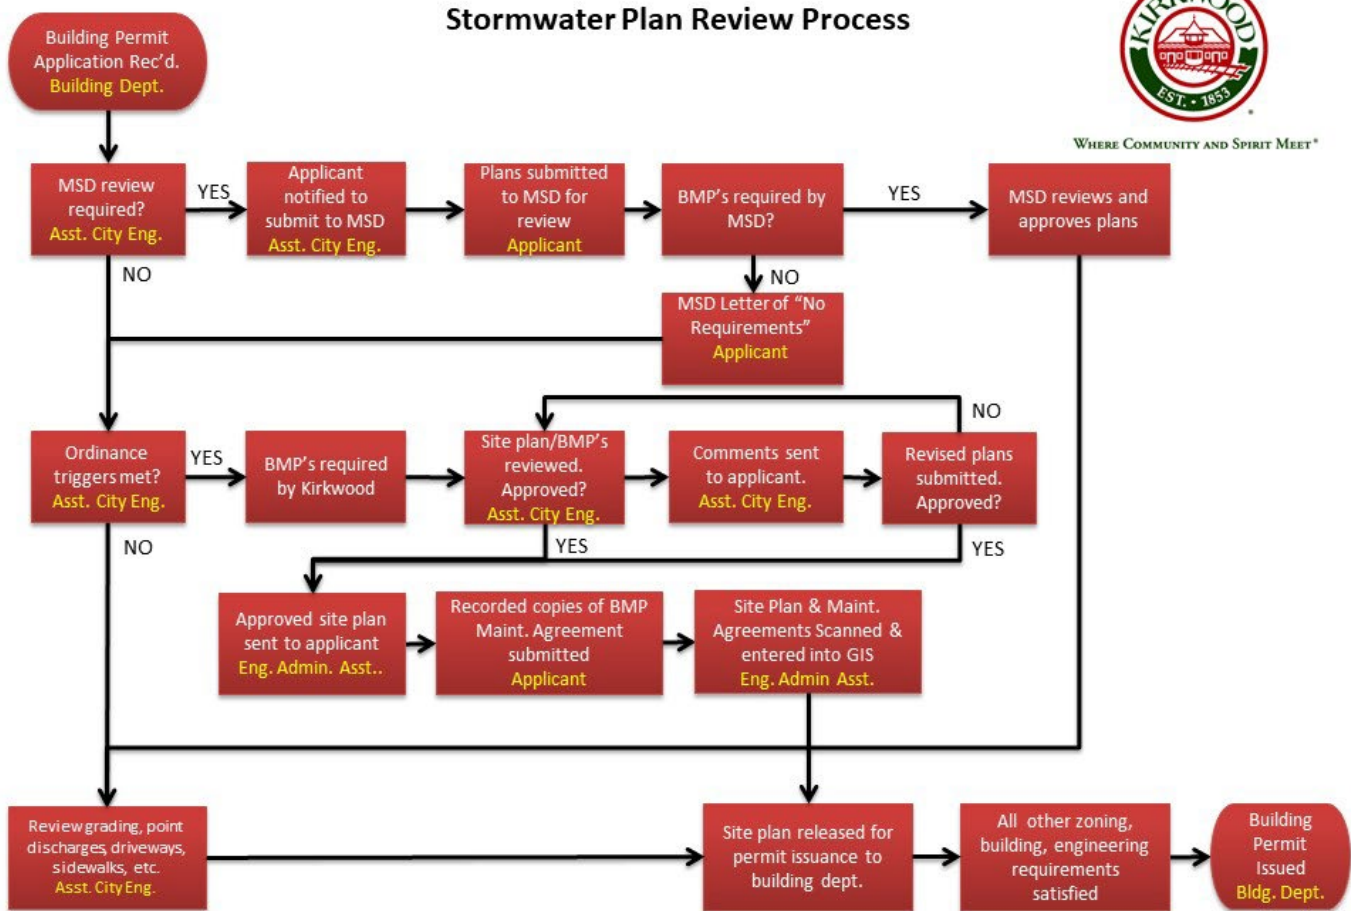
Stormwater Plan Review Process

KIRKWOOD
EST. 1853

Where Community and Spirit Meet®

Building Permit Application Rec'd.
Building Dept.

MSD review required?
Asst. City Eng.

YES

Applicant notified to submit to MSD
Asst. City Eng.

Plans submitted to MSD for review
Applicant

BMP's required by MSD?

YES

MSD reviews and approves plans

NO

NO

MSD Letter of "No Requirements"
Applicant

NO

Ordinance triggers met?
Asst. City Eng.

YES

BMP's required by Kirkwood

Site plan/BMP's reviewed. Approved?
Asst. City Eng.

Comments sent to applicant.
Asst. City Eng.

Revised plans submitted. Approved?

NO

YES

YES

Approved site plan sent to applicant
Eng. Admin. Asst..

Recorded copies of BMP Maint. Agreement submitted
Applicant

Site Plan & Maint. Agreements Scanned & entered into GIS
Eng. Admin Asst.

Review grading, point discharges, driveways, sidewalks, etc.
Asst. City Eng.

Site plan released for permit issuance to building dept.

All other zoning, building, engineering requirements satisfied

Building Permit Issued
Bldg. Dept.